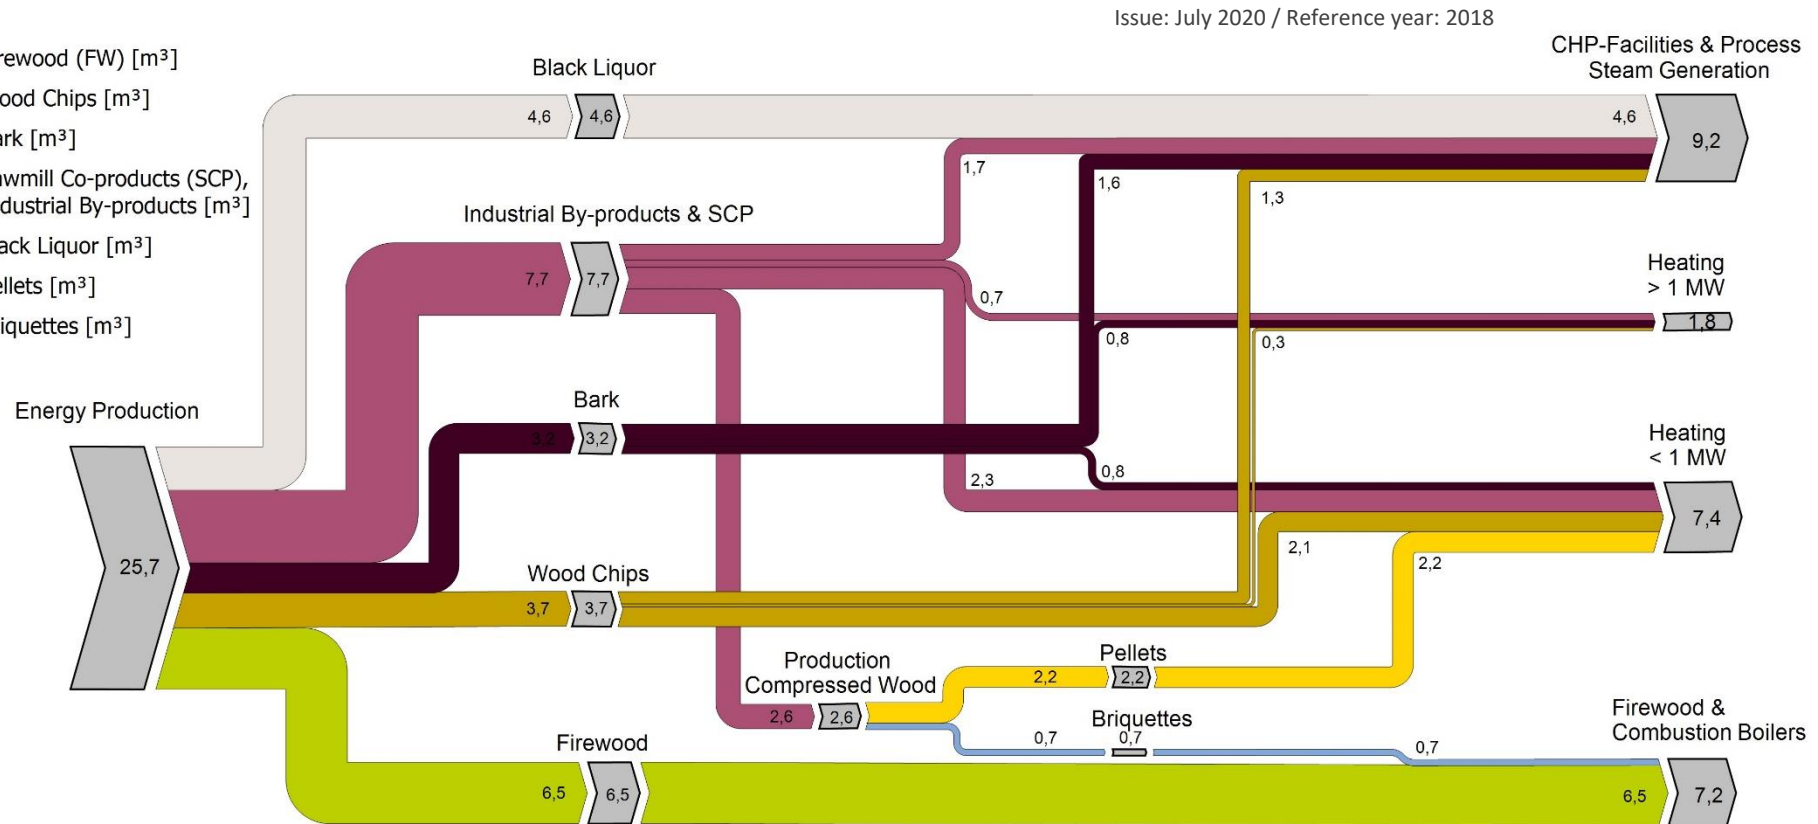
Issue: July 2020 / Reference year: 2018

rewood (FW) [m³]
ood Chips [m³]
ark [m³]
wmill Co-products (SCP), dustrial By-products [m³]
ack Liquor [m³]
ellets [m³]
iquettes [m³]

Black Liquor
4,6
4,6
4,6
CHP-Facilities & Process Steam Generation
9,2
1,7
1,6
1,3
Industrial By-products & SCP
7,7
7,7
0,7
Heating > 1 MW
1,8
0,8
0,3
Energy Production
Bark
3,2
3,2
Heating < 1 MW
2,3
0,8
7,4
25,7
2,1
2,2
Wood Chips
3,7
3,7
Production Compressed Wood
Pellets
2,2
2,2
2,6
2,6
Briquettes
0,7
0,7
0,7
Firewood
Firewood & Combustion Boilers
6,5
6,5
6,5
7,2